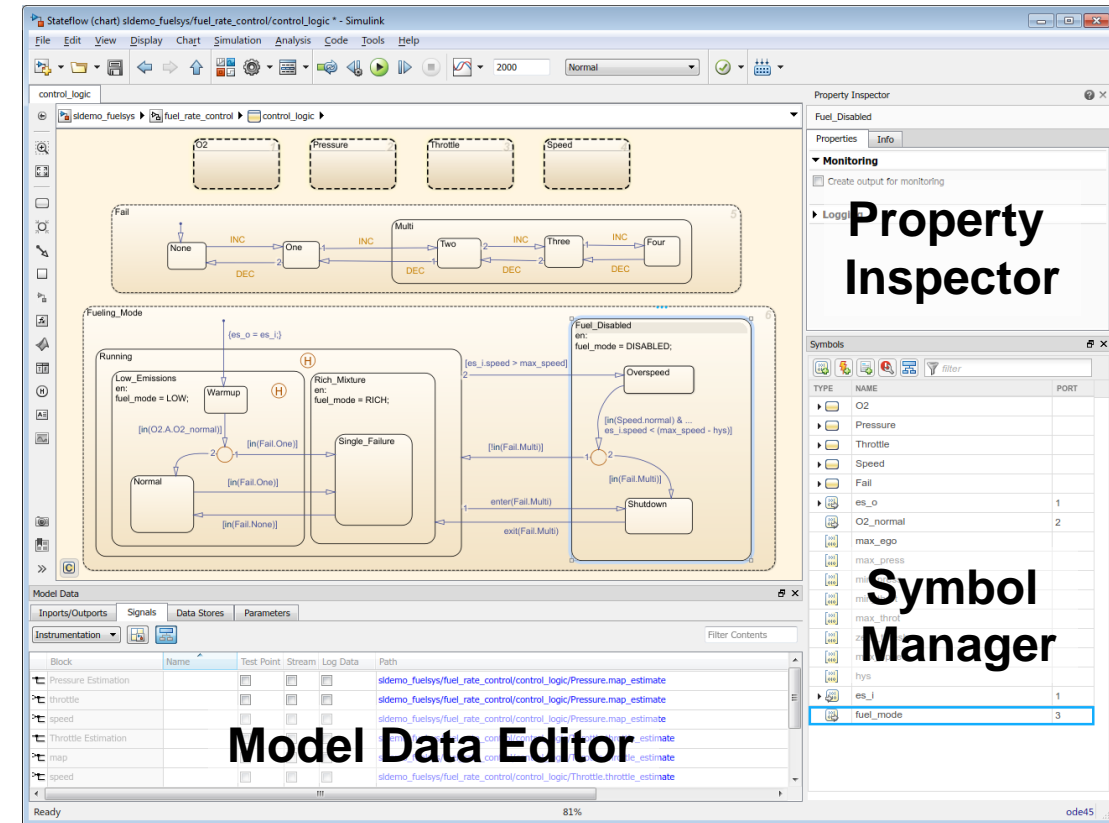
Stateflow (chart) sldemo_fuelsys/fuel_rate_control/control_logic * - Simulink

File Edit View Display Chart Simulation Analysis Code Tools Help

2000 Normal

control_logic

sldemo_fuelsys ▸ fuel_rate_control ▸ control_logic ▸

O2 1
Pressure 2
Throttle 3
Speed 4

Fail 5
None INC One INC Multi Two 2 INC Three 1 INC Four
DEC DEC 2 DEC DEC

Fueling_Mode 6
{es_o = es_i;}
Running H
Low_Emissions
en:
fuel_mode = LOW;
Warmup H
[in(O2.A.O2_normal)]
2
Normal
Rich_Mixture
en:
fuel_mode = RICH;
Single_Failure
[in(Fail.One)]
[in(Fail.One)]
[in(Fail.None)]
[es_i.speed > max_speed]
2
Fuel_Disabled
en:
fuel_mode = DISABLED;
Overspeed
[in(Speed.normal) & ...
es_i.speed < (max_speed - hys)]
[!in(Fail.Multi)]
1 2
[in(Fail.Multi)]
enter(Fail.Multi)
1
Shutdown
exit(Fail.Multi)

Property Inspector
Fuel_Disabled
Properties Info
▾ Monitoring
Create output for monitoring
▸ Loggi

Property Inspector

Symbols
filter
| TYPE | NAME | PORT |
|---|---|---|
| | O2 | |
| | Pressure | |
| | Throttle | |
| | Speed | |
| | Fail | |
| | es_o | 1 |
| | O2_normal | 2 |
| | max_ego | |
| | max_press | |
| | mi | |
| | mi | |
| | max_throt | |
| | ze | |
| | m | |
| | hys | |
| | es_i | 1 |
| | fuel_mode | 3 |

Symbol Manager

Model Data
Inports/Outports Signals Data Stores Parameters
Instrumentation
Filter Contents

| Block | Name | Test Point | Stream | Log Data | Path |
|---|---|---|---|---|---|
| Pressure Estimation | | | | | sldemo_fuelsys/fuel_rate_control/control_logic/Pressure.map_estimate |
| throttle | | | | | sldemo_fuelsys/fuel_rate_control/control_logic/Pressure.map_estimate |
| speed | | | | | sldemo_fuelsys/fuel_rate_control/control_logic/Pressure.map_estimate |
| Throttle Estimation | | | | | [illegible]_estimate |
| map | | | | | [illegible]_estimate |
| speed | | | | | sldemo_fuelsys/fuel_rate_control/control_logic/Throttle.throttle_estimate |

Model Data Editor

Ready 81% ode45